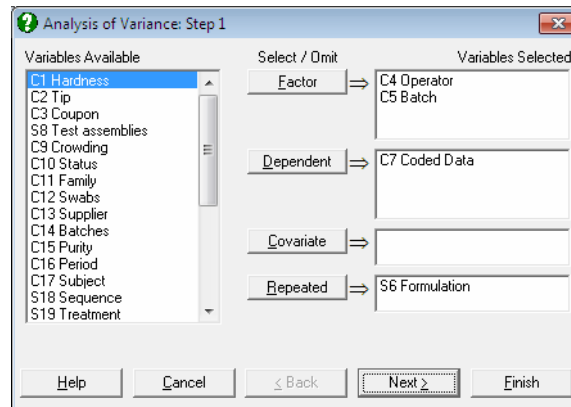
Analysis of Variance: Step 1

Variables Available

C1 Hardness
C2 Tip
C3 Coupon
S8 Test assemblies
C9 Crowding
C10 Status
C11 Family
C12 Swabs
C13 Supplier
C14 Batches
C15 Purity
C16 Period
C17 Subject
S18 Sequence
S19 Treatment

Select / Omit

Variables Selected

Factor $\Rightarrow$

C4 Operator
C5 Batch

Dependent $\Rightarrow$

C7 Coded Data

Covariate $\Rightarrow$

Repeated $\Rightarrow$

S6 Formulation

Help

Cancel

< Back

Next >

Finish